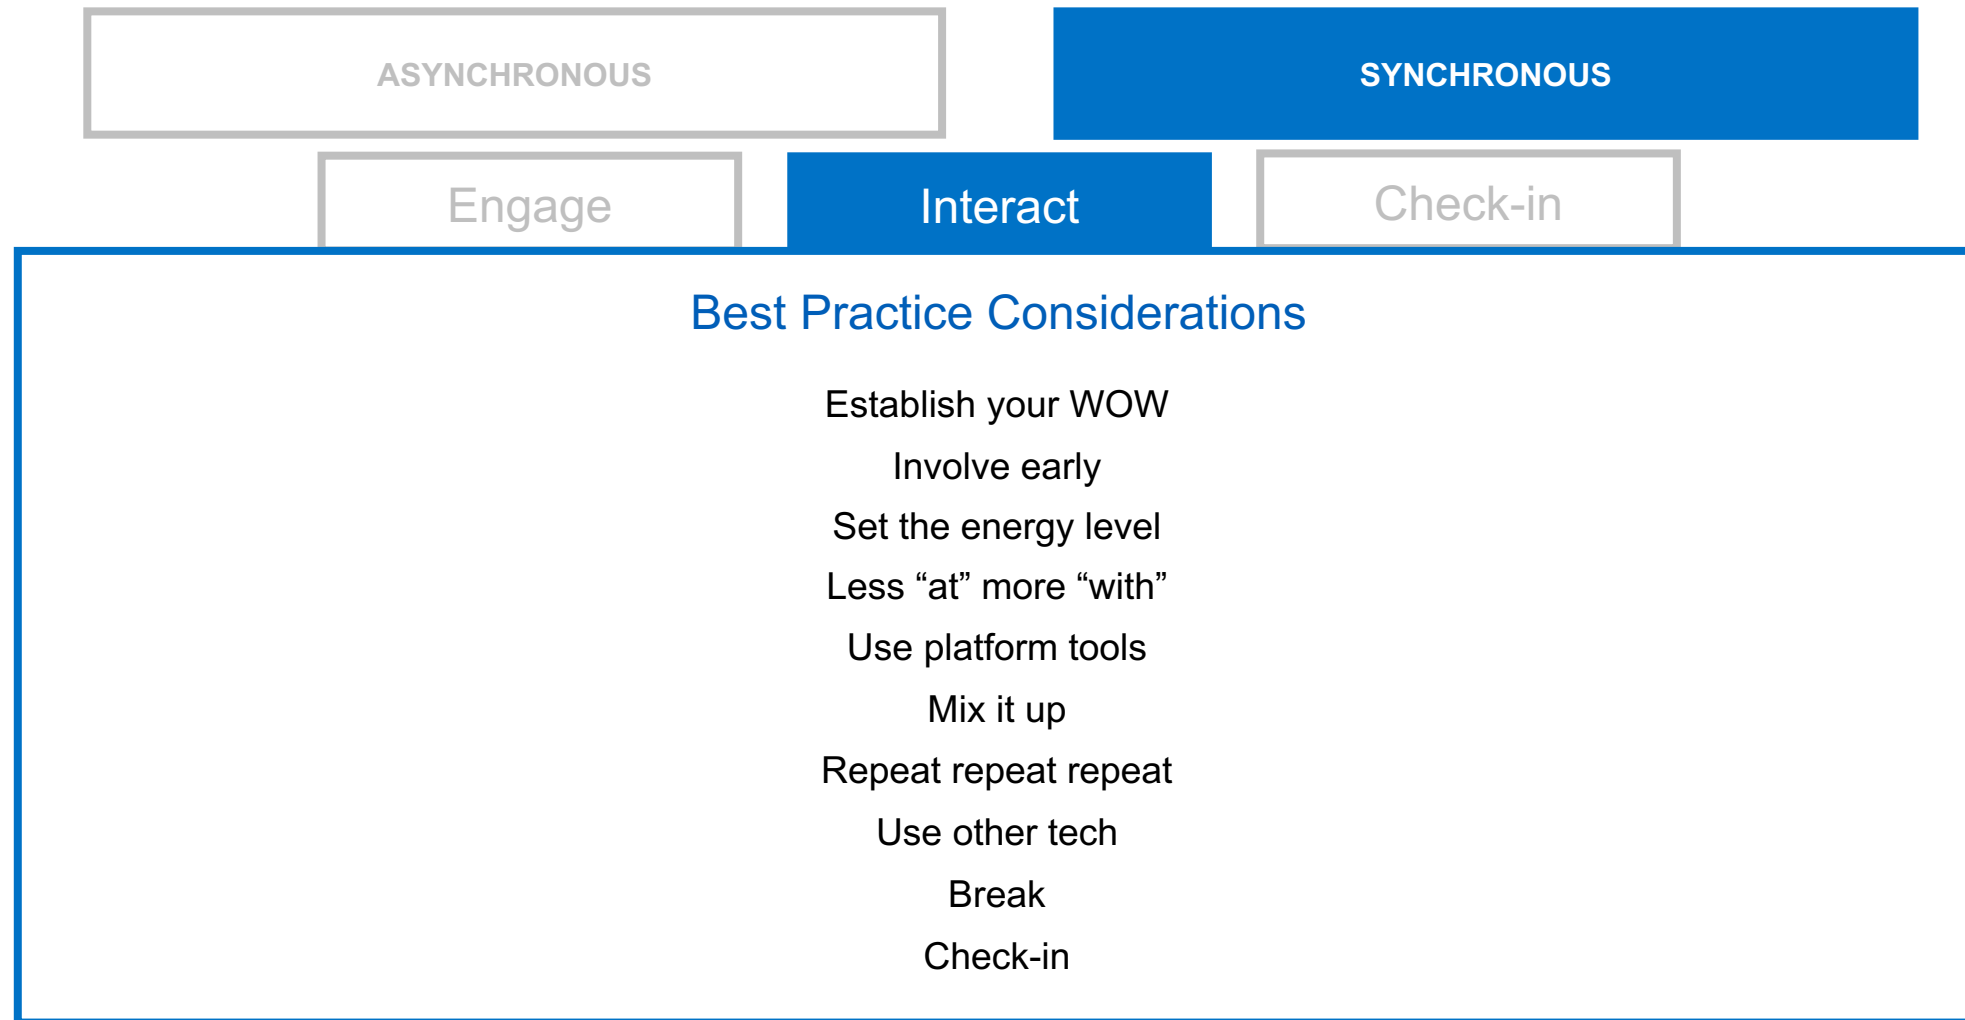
ASYNCHRONOUS

SYNCHRONOUS

Engage

Interact

Check-in

Best Practice Considerations

Establish your WOW

Involve early

Set the energy level

Less “at” more “with”

Use platform tools

Mix it up

Repeat repeat repeat

Use other tech

Break

Check-in